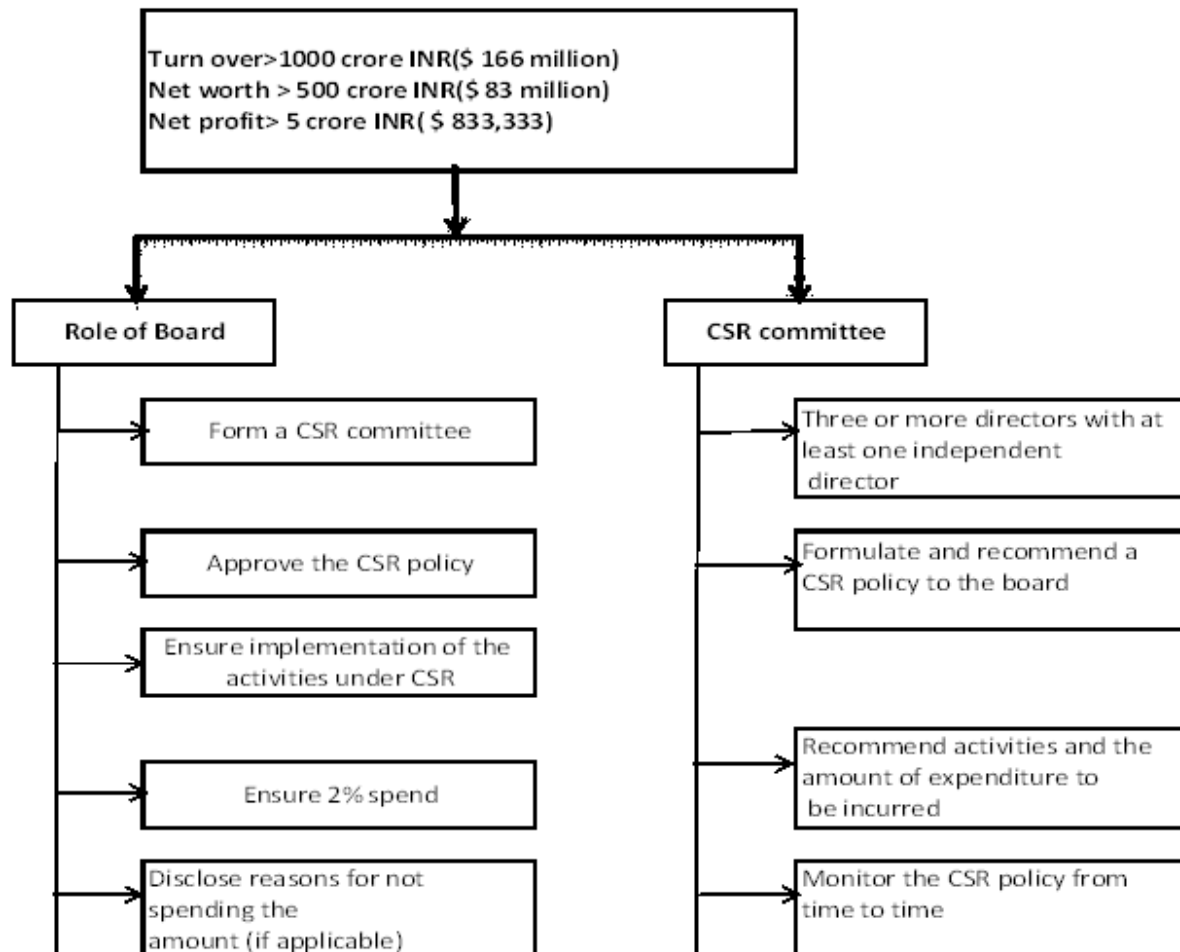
Turn over>1000 crore INR($ 166 million)
Net worth > 500 crore INR($ 83 million)
Net profit> 5 crore INR( $ 833,333)

Role of Board

Form a CSR committee

Approve the CSR policy

Ensure implementation of the activities under CSR

Ensure 2% spend

Disclose reasons for not spending the amount (if applicable)

CSR committee

Three or more directors with at least one independent director

Formulate and recommend a CSR policy to the board

Recommend activities and the amount of expenditure to be incurred

Monitor the CSR policy from time to time